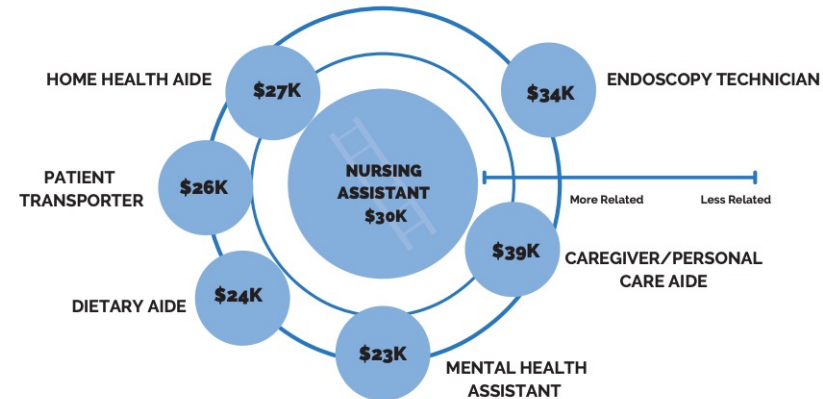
HOME HEALTH AIDE
$27K

$34K
ENDOSCOPY TECHNICIAN

PATIENT TRANSPORTER
$26K

NURSING ASSISTANT
$30K

More Related
Less Related

$39K
CAREGIVER/PERSONAL CARE AIDE

DIETARY AIDE
$24K

$23K
MENTAL HEALTH ASSISTANT